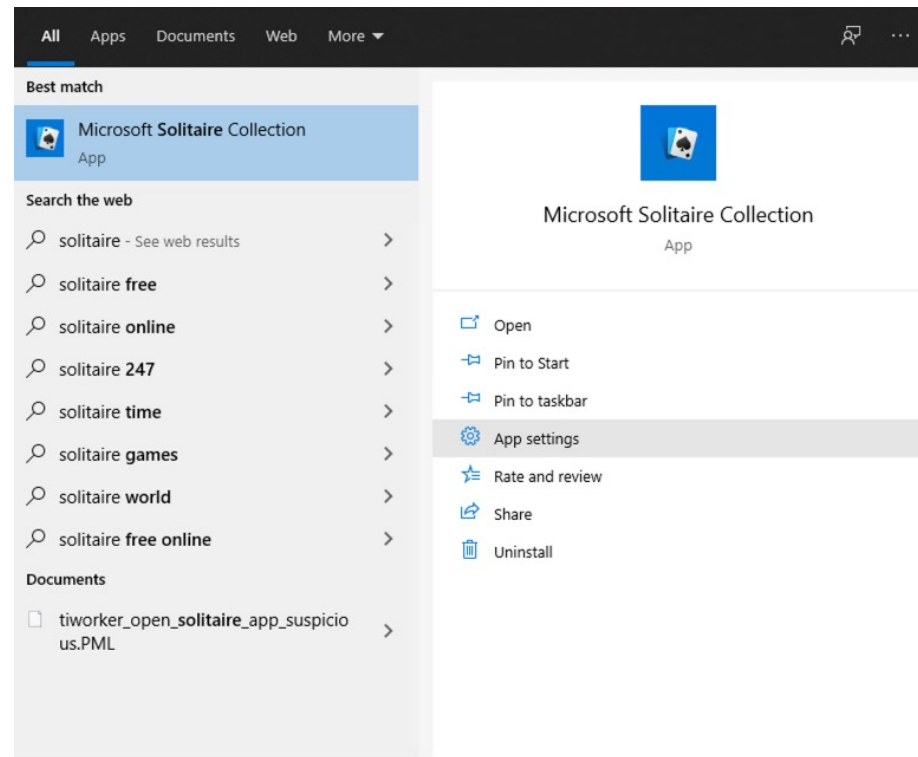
All Apps Documents Web More

Best match

Microsoft Solitaire Collection
App

Search the web

solitaire - See web results

solitaire free

solitaire online

solitaire 247

solitaire time

solitaire games

solitaire world

solitaire free online

Documents

tiworker_open_solitaire_app_suspicious.PML

Microsoft Solitaire Collection
App

Open

Pin to Start

Pin to taskbar

App settings

Rate and review

Share

Uninstall